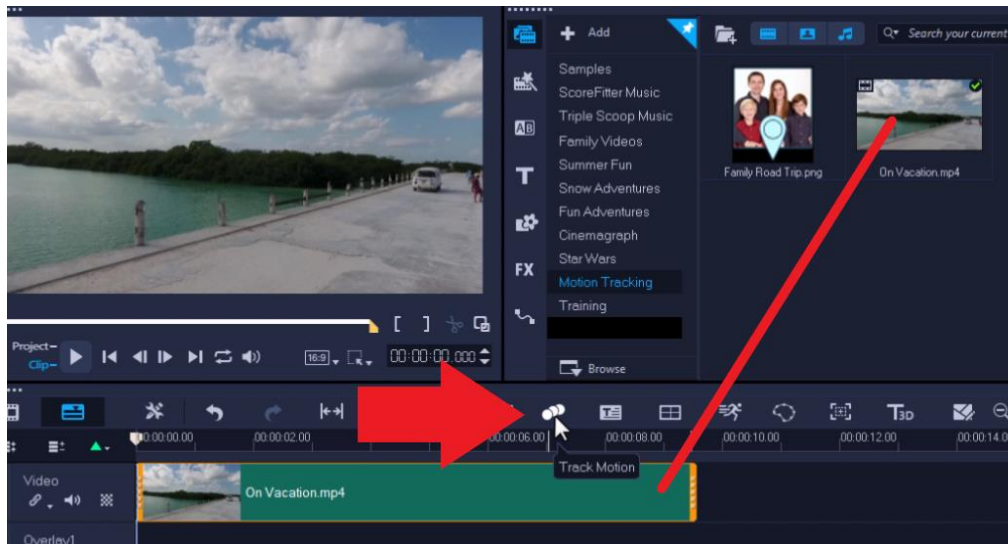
Add
Search your current

Samples
ScoreFitter Music
Triple Scoop Music
Family Videos
Summer Fun
Snow Adventures
Fun Adventures
Cinemagraph
Star Wars
Motion Tracking
Training

Browse

Family Road Trip.png
On Vacation.mp4

FX

Project
Clip
16:9
00:00:00:000

00:00:00.00
00:00:02.00
00:00:06.00
00:00:08.00
00:00:10.00
00:00:12.00
00:00:14.0

Track Motion

Video
On Vacation.mp4
Overlay1